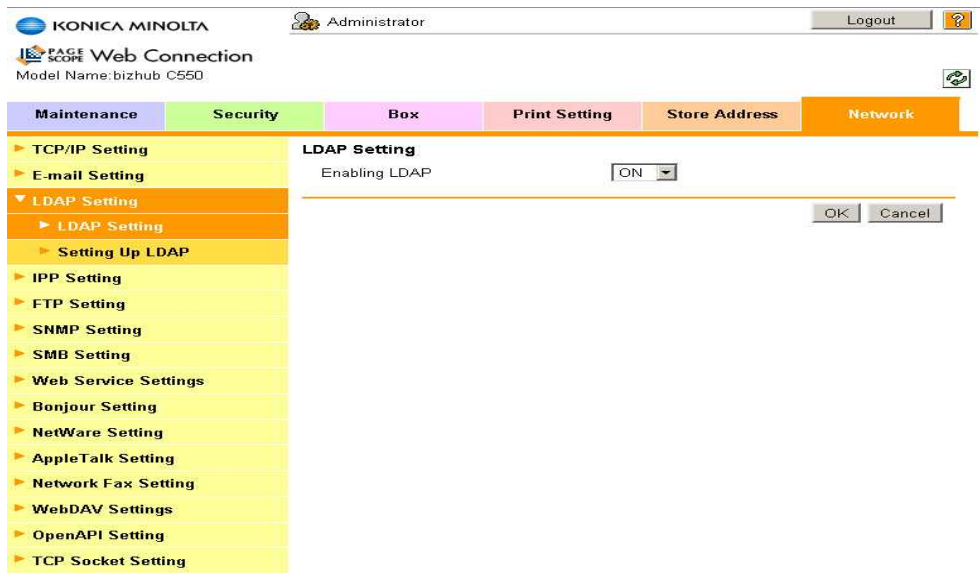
KONICA MINOLTA

Administrator

Logout

?

PAGE SCOPE Web Connection

Model Name:bizhub C550

Maintenance | Security | Box | Print Setting | Store Address | Network

TCP/IP Setting
E-mail Setting
LDAP Setting
LDAP Setting
Setting Up LDAP
IPP Setting
FTP Setting
SNMP Setting
SMB Setting
Web Service Settings
Bonjour Setting
NetWare Setting
AppleTalk Setting
Network Fax Setting
WebDAV Settings
OpenAPI Setting
TCP Socket Setting

LDAP Setting

Enabling LDAP ON

OK Cancel